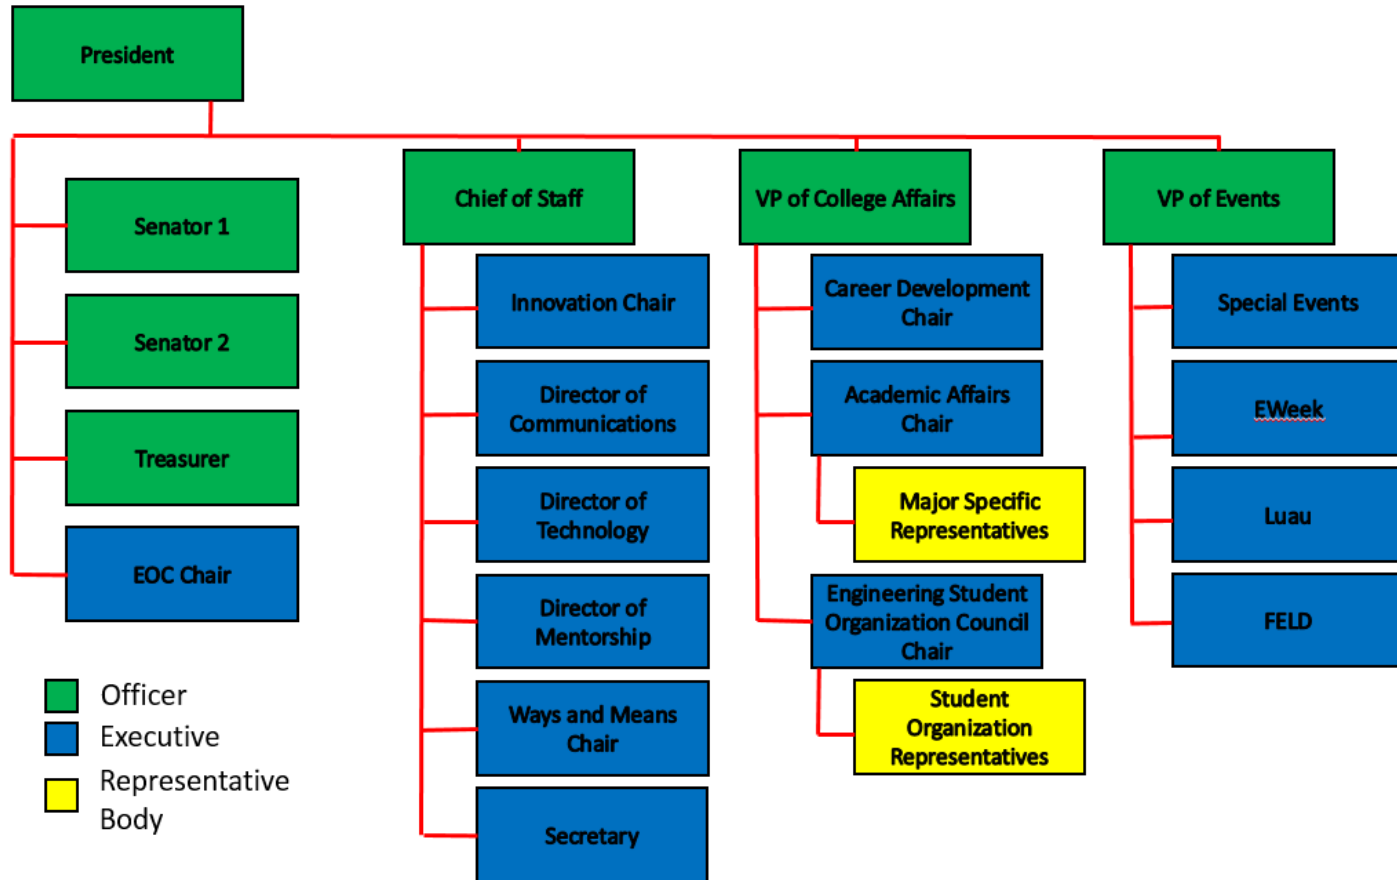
President

Senator 1

Senator 2

Treasurer

EOC Chair

Chief of Staff

Innovation Chair

Director of Communications

Director of Technology

Director of Mentorship

Ways and Means Chair

Secretary

VP of College Affairs

Career Development Chair

Academic Affairs Chair

Major Specific Representatives

Engineering Student Organization Council Chair

Student Organization Representatives

VP of Events

Special Events

EWeek

Luau

FELD

Officer

Executive

Representative Body